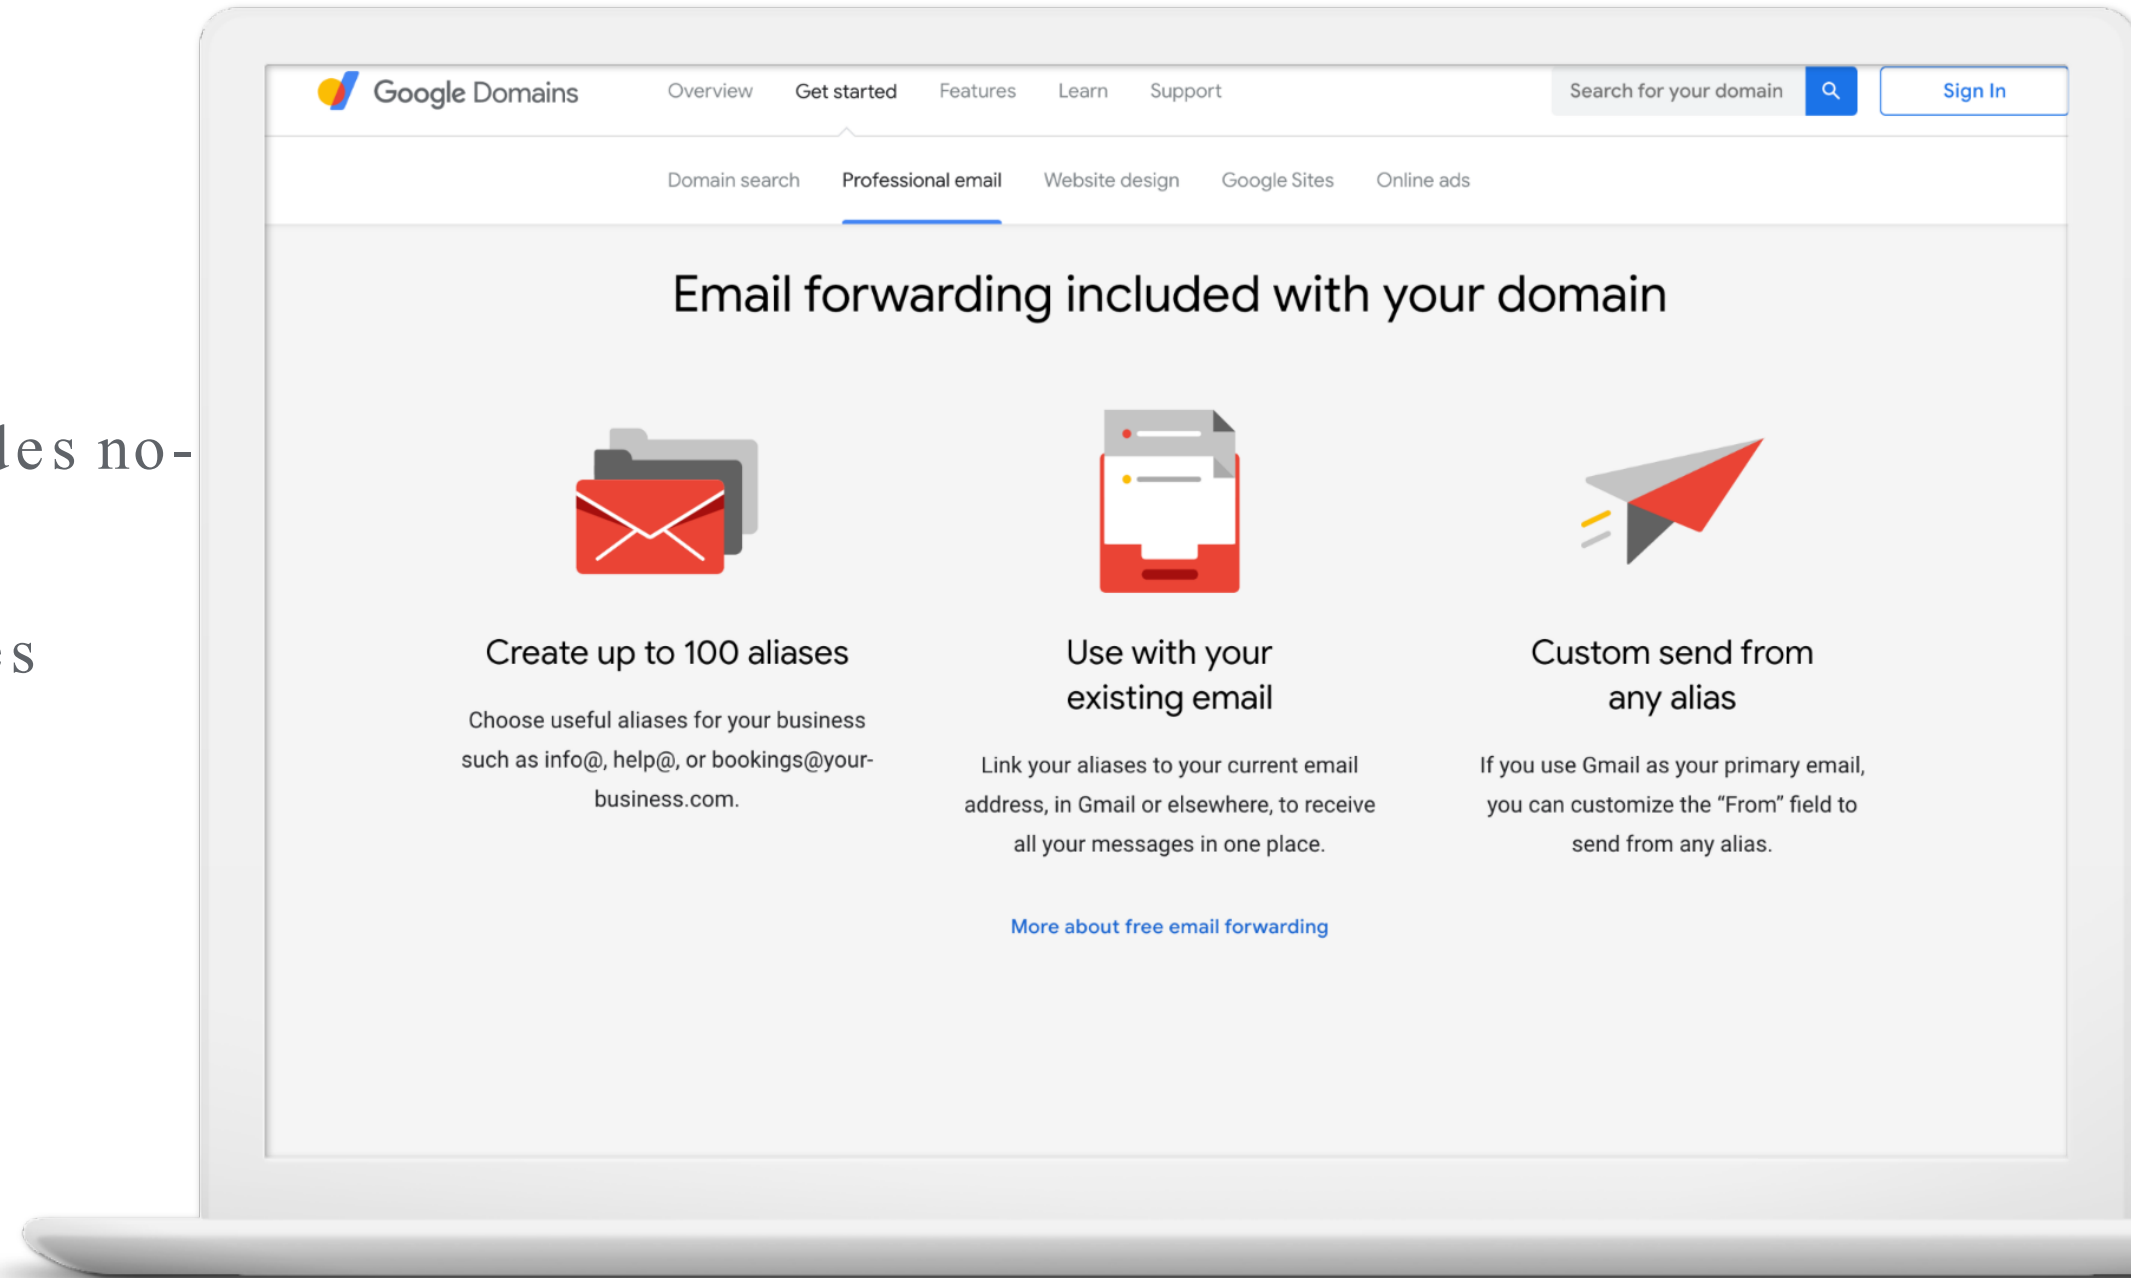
les no-

s

Google Domains

Overview Get started Features Learn Support

Search for your domain

Sign In

Domain search Professional email Website design Google Sites Online ads

Email forwarding included with your domain

Create up to 100 aliases

Choose useful aliases for your business such as info@, help@, or bookings@your-business.com.

Use with your existing email

Link your aliases to your current email address, in Gmail or elsewhere, to receive all your messages in one place.

Custom send from any alias

If you use Gmail as your primary email, you can customize the “From” field to send from any alias.

More about free email forwarding